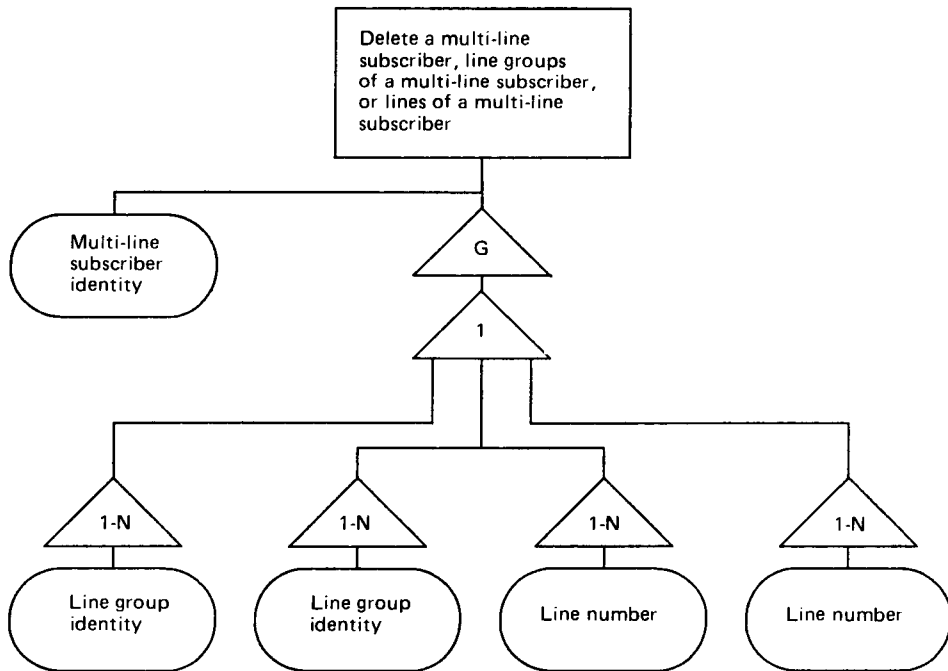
Delete a multi-line subscriber, line groups of a multi-line subscriber, or lines of a multi-line subscriber

Multi-line subscriber identity

G

1

1-N

1-N

1-N

1-N

Line group identity

Line group identity

Line number

Line number